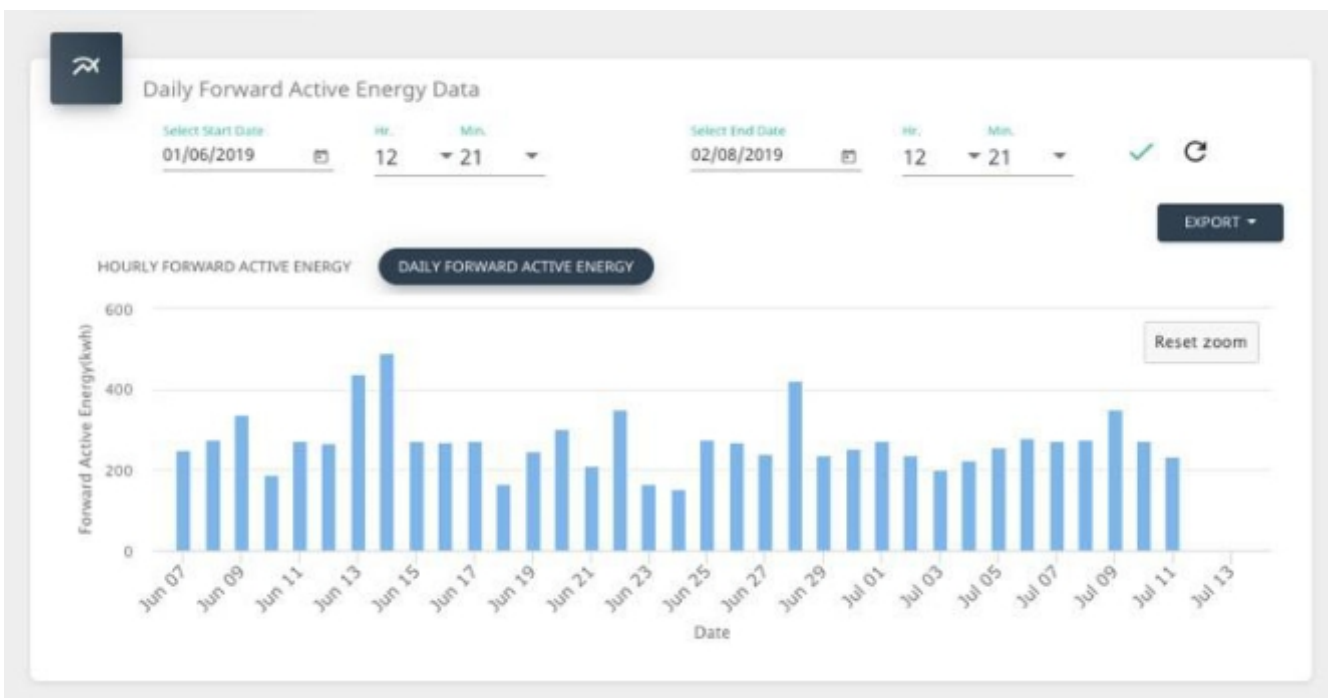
Daily Forward Active Energy Data

Select Start Date
01/06/2019

Hr.
12

Min.
21

Select End Date
02/08/2019

Hr.
12

Min.
21

EXPORT

HOURLY FORWARD ACTIVE ENERGY

DAILY FORWARD ACTIVE ENERGY

Reset zoom

Forward Active Energy(kwh)

600
400
200
0

Jun 07
Jun 09
Jun 11
Jun 13
Jun 15
Jun 17
Jun 19
Jun 21
Jun 23
Jun 25
Jun 27
Jun 29
Jul 01
Jul 03
Jul 05
Jul 07
Jul 09
Jul 11
Jul 13

Date